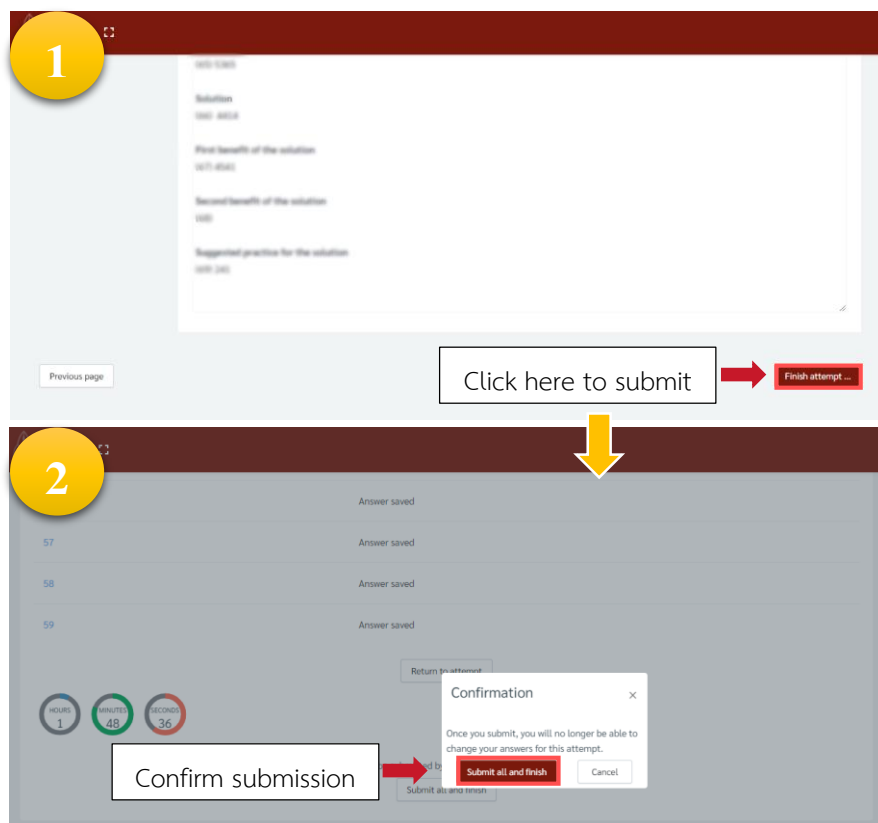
1

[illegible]

Solution

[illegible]

First benefit of the solution

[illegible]

Second benefit of the solution

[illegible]

Suggested practice for the solution

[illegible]

Previous page

Click here to submit

Finish attempt ...

2

Answer saved

57 Answer saved

58 Answer saved

59 Answer saved

Return to attempt

HOURS 1

MINUTES 48

SECONDS 36

Confirmation ×

Once you submit, you will no longer be able to change your answers for this attempt.

Submit all and finish

Cancel

Confirm submission

Submit all and finish